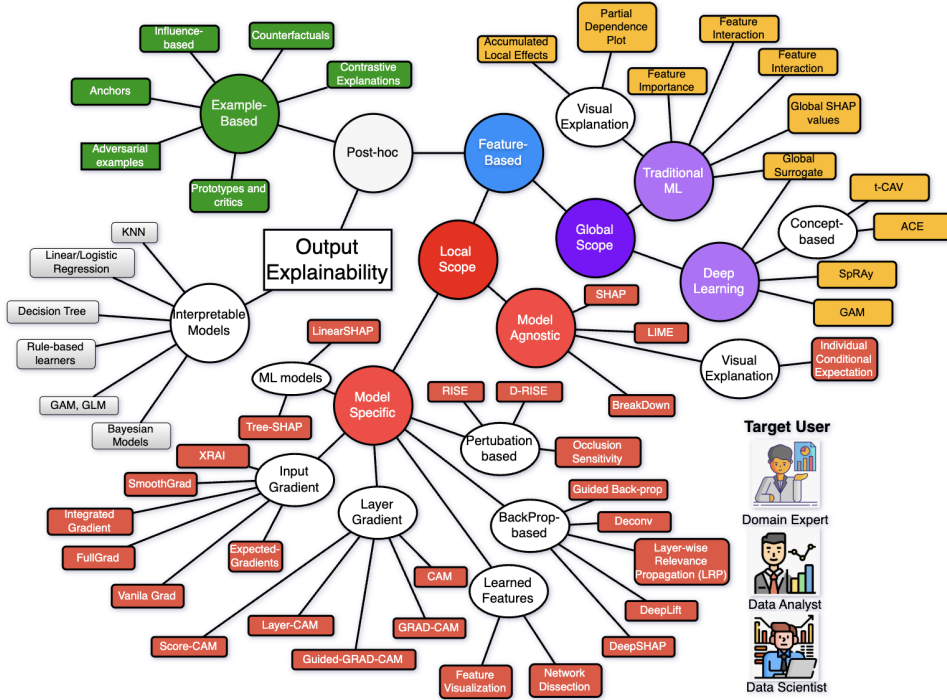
Output Explainability

Post-hoc

Example-Based

Influence-based

Counterfactuals

Contrastive Explanations

Anchors

Adversarial examples

Prototypes and critics

Feature-Based

Visual Explanation

Accumulated Local Effects

Partial Dependence Plot

Feature Interaction

Feature Importance

Feature Interaction

Global SHAP values

Traditional ML

Global Surrogate

Global Scope

Deep Learning

Concept-based

t-CAV

ACE

SpRAy

GAM

Local Scope

Model Agnostic

SHAP

LIME

Visual Explanation

Individual Conditional Expectation

BreakDown

Interpretable Models

KNN

Linear/Logistic Regression

Decision Tree

Rule-based learners

GAM, GLM

Bayesian Models

Model Specific

ML models

LinearSHAP

Tree-SHAP

Pertubation based

RISE

D-RISE

Occlusion Sensitivity

Input Gradient

XRAI

SmoothGrad

Integrated Gradient

FullGrad

Expected-Gradients

Vanila Grad

Layer Gradient

CAM

Score-CAM

Layer-CAM

GRAD-CAM

Guided-GRAD-CAM

BackProp-based

Guided Back-prop

Deconv

Layer-wise Relevance Propagation (LRP)

DeepLift

DeepSHAP

Learned Features

Feature Visualization

Network Dissection

Target User

Domain Expert

Data Analyst

Data Scientist